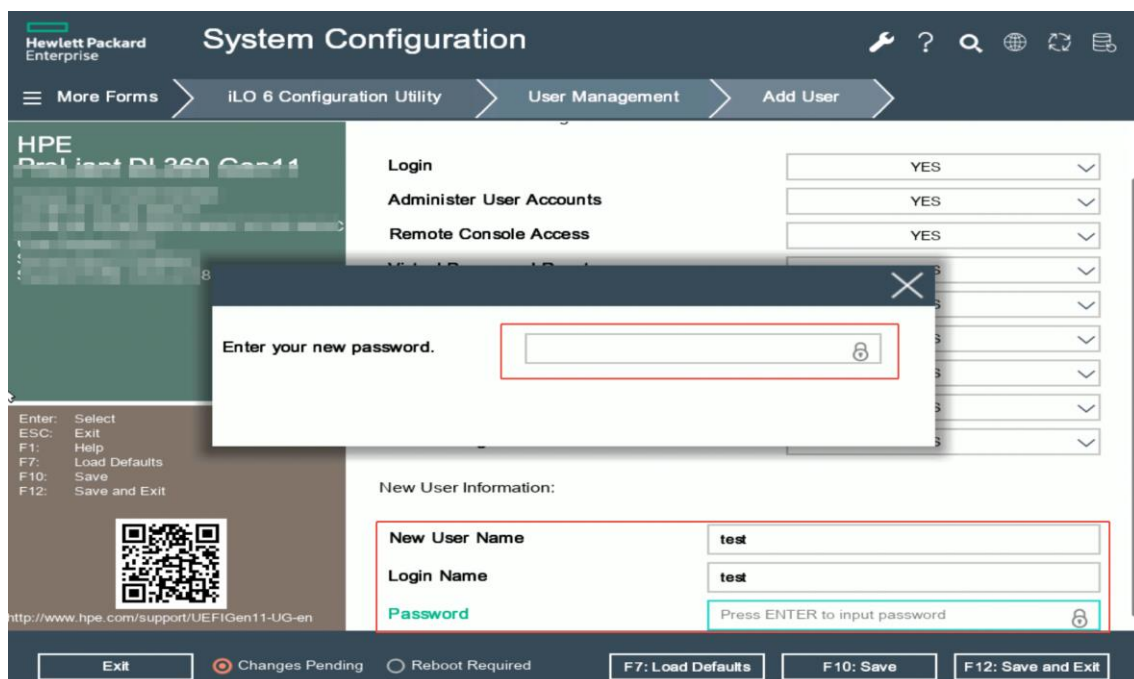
Hewlett Packard Enterprise

System Configuration

More Forms

iLO 6 Configuration Utility

User Management

Add User

HPE
ProLiant DL360 Gen11
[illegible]

Login | YES
Administer User Accounts | YES
Remote Console Access | YES
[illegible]

Enter your new password.

Enter: Select
ESC: Exit
F1: Help
F7: Load Defaults
F10: Save
F12: Save and Exit

http://www.hpe.com/support/UEFIGen11-UG-en

New User Information:

New User Name | test
Login Name | test
Password | Press ENTER to input password

Exit
Changes Pending
Reboot Required
F7: Load Defaults
F10: Save
F12: Save and Exit